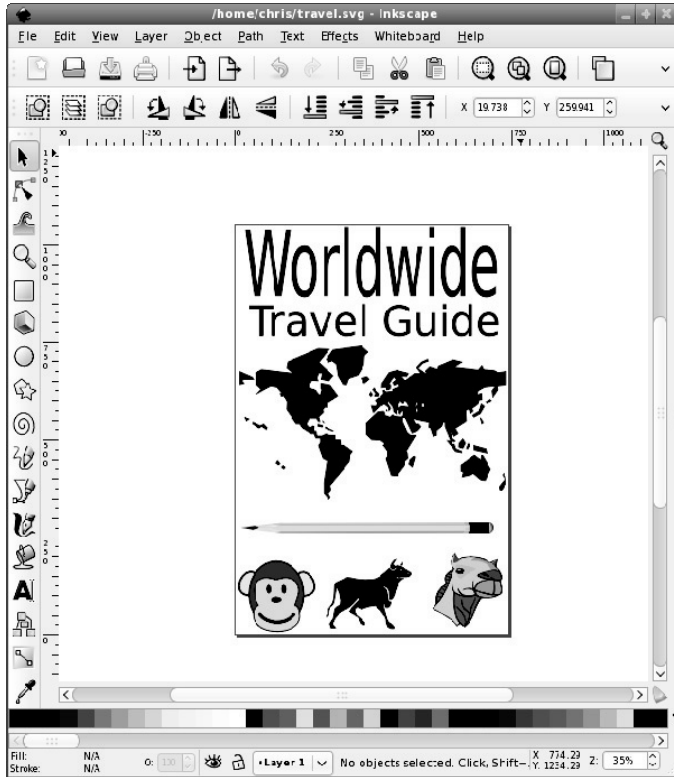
/home/chris/travel.svg - Inkscape

File Edit View Layer Object Path Text Effects Whiteboard Help

X 19.738 Y 259.941

-250 0 250 500 750 1000

Worldwide
Travel Guide

Fill: N/A
Stroke: N/A
O: 100
•Layer 1
No objects selected. Click, Shift-
X: 774.29
Y: 1234.29
Z: 35%